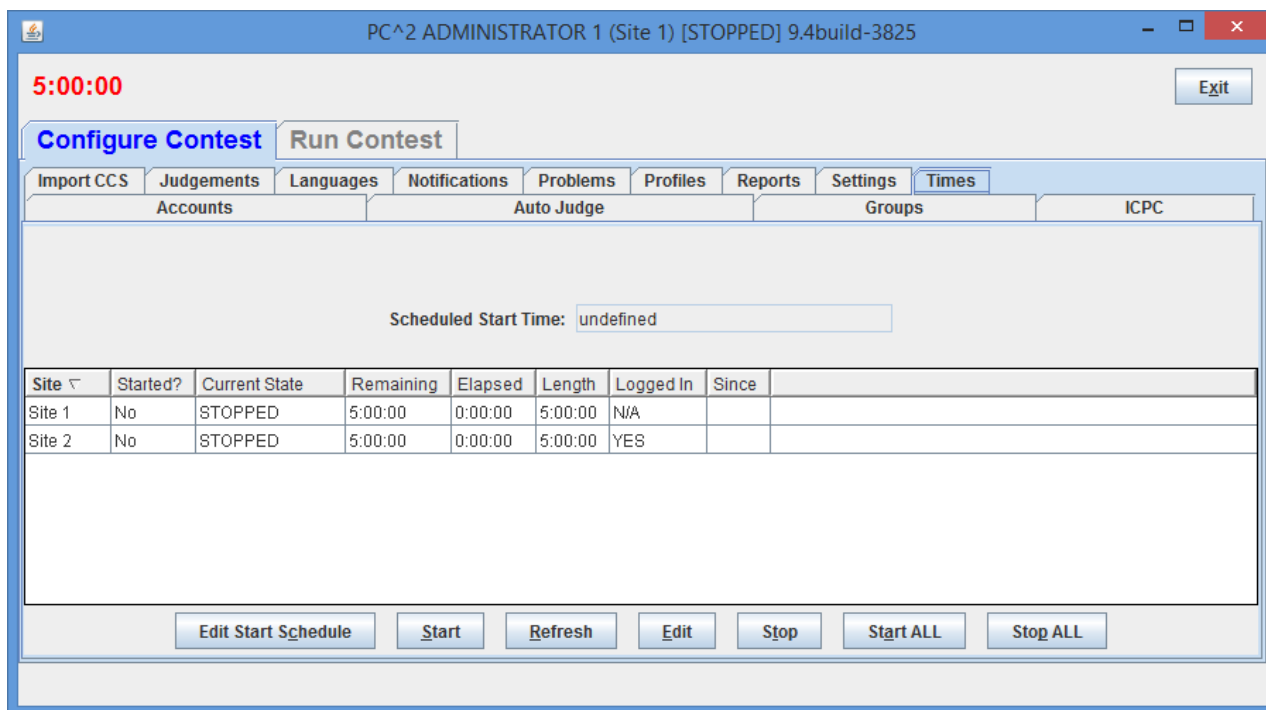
PC^2 ADMINISTRATOR 1 (Site 1) [STOPPED] 9.4build-3825

5:00:00

Exit

Configure Contest | Run Contest

Import CCS | Judgements | Languages | Notifications | Problems | Profiles | Reports | Settings | Times

Accounts | Auto Judge | Groups | ICPC

Scheduled Start Time: undefined

| Site | Started? | Current State | Remaining | Elapsed | Length | Logged In | Since |
|---|---|---|---|---|---|---|---|
| Site 1 | No | STOPPED | 5:00:00 | 0:00:00 | 5:00:00 | N/A | |
| Site 2 | No | STOPPED | 5:00:00 | 0:00:00 | 5:00:00 | YES | |

Edit Start Schedule | Start | Refresh | Edit | Stop | Start ALL | Stop ALL